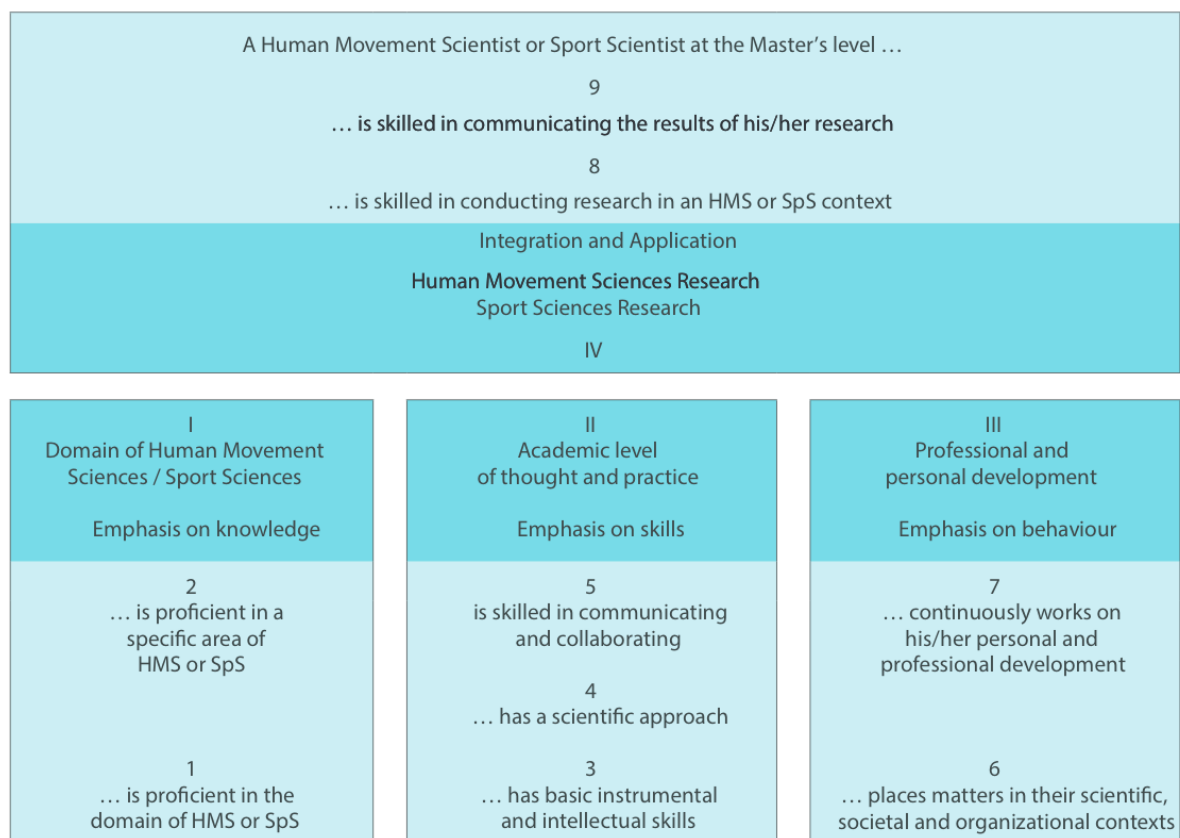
A Human Movement Scientist or Sport Scientist at the Master's level …

9

… is skilled in communicating the results of his/her research

8

… is skilled in conducting research in an HMS or SpS context

Integration and Application

Human Movement Sciences Research
Sport Sciences Research

IV

I
Domain of Human Movement Sciences / Sport Sciences

Emphasis on knowledge

2
… is proficient in a specific area of HMS or SpS

1
… is proficient in the domain of HMS or SpS

II
Academic level of thought and practice

Emphasis on skills

5
is skilled in communicating and collaborating

4
… has a scientific approach

3
… has basic instrumental and intellectual skills

III
Professional and personal development

Emphasis on behaviour

7
… continuously works on his/her personal and professional development

6
… places matters in their scientific, societal and organizational contexts